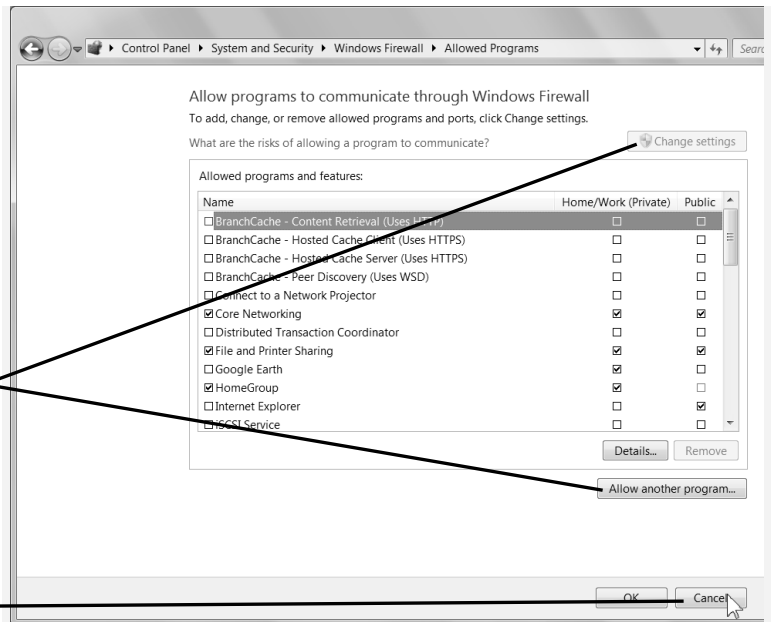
Control Panel ▸ System and Security ▸ Windows Firewall ▸ Allowed Programs

Search

Allow programs to communicate through Windows Firewall

To add, change, or remove allowed programs and ports, click Change settings.

What are the risks of allowing a program to communicate?

Change settings

Allowed programs and features:

| Name | Home/Work (Private) | Public |
|---|---|---|
| ☐ BranchCache - Content Retrieval (Uses HTTP) | ☐ | ☐ |
| ☐ BranchCache - Hosted Cache Client (Uses HTTPS) | ☐ | ☐ |
| ☐ BranchCache - Hosted Cache Server (Uses HTTPS) | ☐ | ☐ |
| ☐ BranchCache - Peer Discovery (Uses WSD) | ☐ | ☐ |
| ☐ Connect to a Network Projector | ☐ | ☐ |
| ☑ Core Networking | ☑ | ☑ |
| ☐ Distributed Transaction Coordinator | ☐ | ☐ |
| ☑ File and Printer Sharing | ☑ | ☑ |
| ☐ Google Earth | ☑ | ☐ |
| ☑ HomeGroup | ☑ | ☐ |
| ☐ Internet Explorer | ☐ | ☑ |
| ☐ iSCSI Service | ☐ | ☐ |

Details... Remove

Allow another program...

OK Cancel